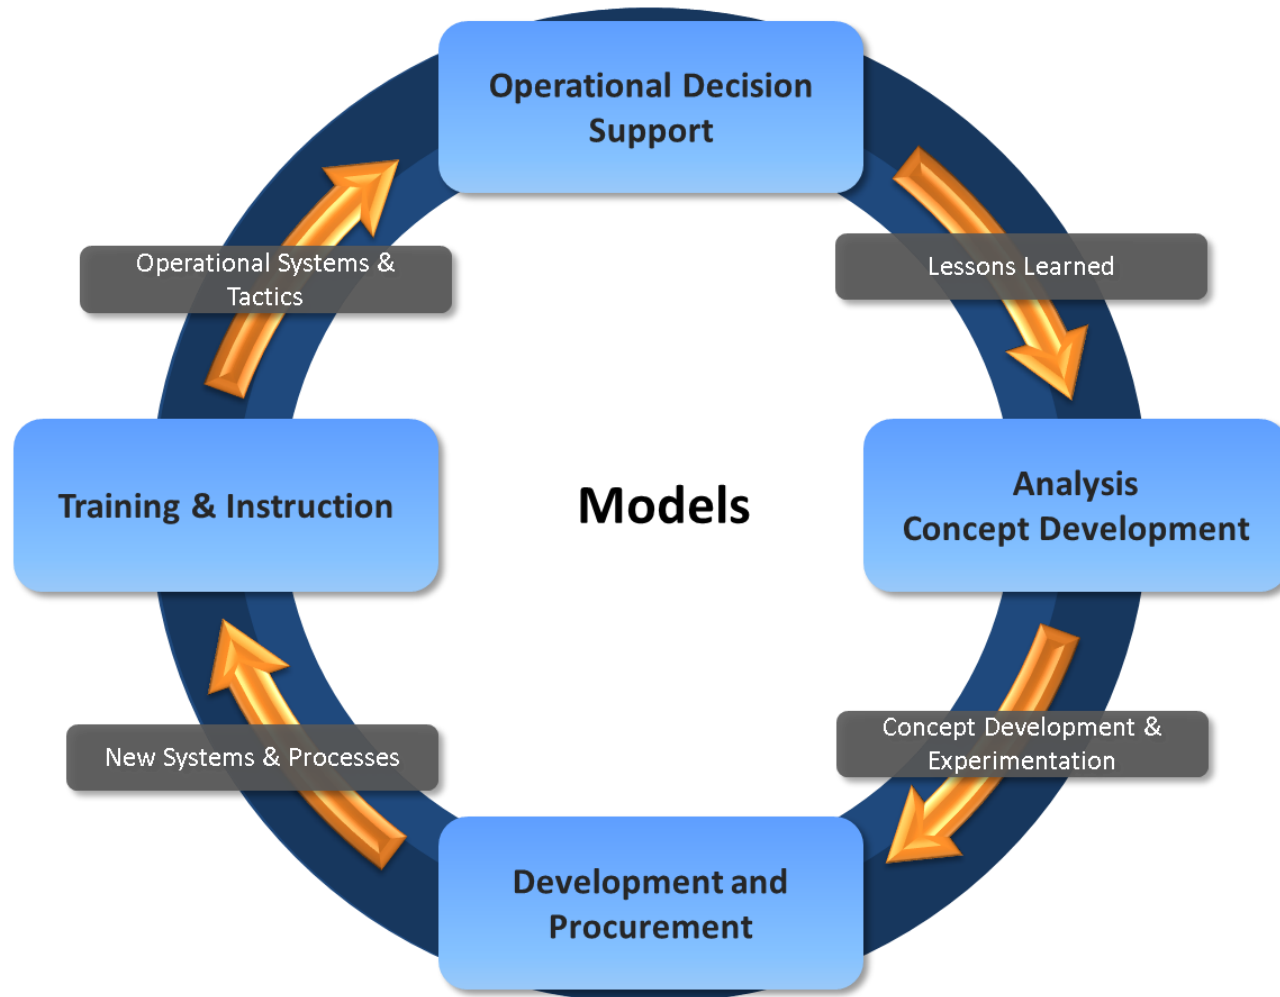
Operational Decision Support

Lessons Learned

Analysis
Concept Development

Concept Development & Experimentation

Development and Procurement

New Systems & Processes

Training & Instruction

Operational Systems & Tactics

Models